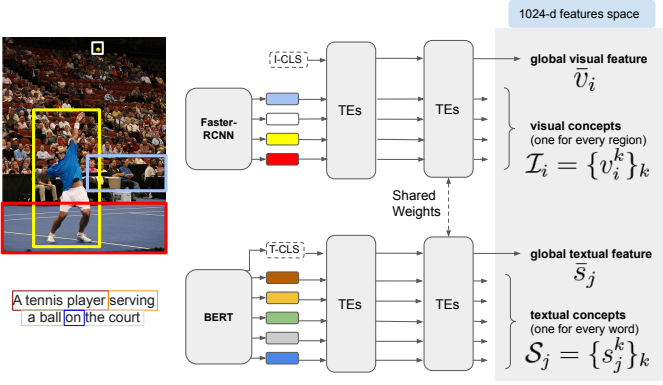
1024-d features space

I-CLS

Faster-RCNN

TEs

TEs

global visual feature
$\bar{v}_i$

visual concepts
(one for every region)
$\mathcal{I}_i = \{v_i^k\}_k$

Shared Weights

T-CLS

BERT

TEs

TEs

global textual feature
$\bar{s}_j$

textual concepts
(one for every word)
$\mathcal{S}_j = \{s_j^k\}_k$

A tennis player serving a ball on the court